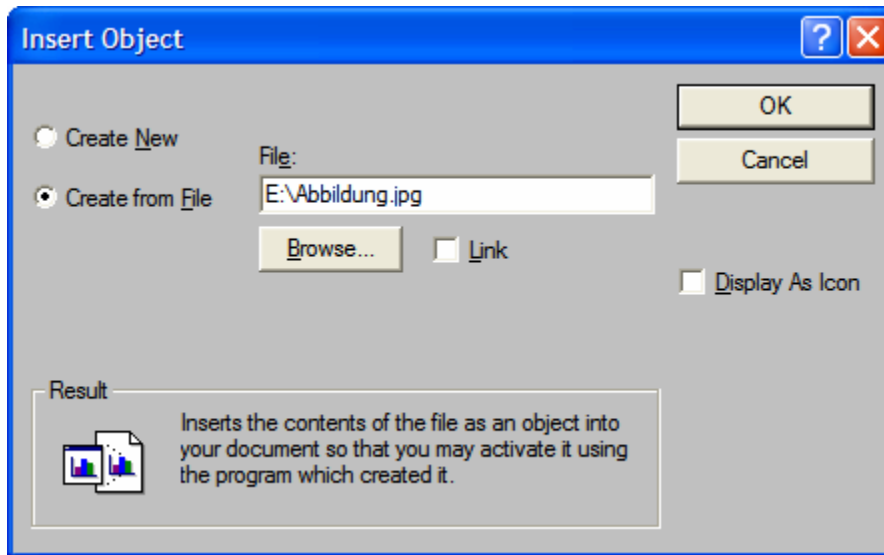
Insert Object

?

OK

Cancel

Create New

Create from File

File:

E:\Abbildung.jpg

Browse...

Link

Display As Icon

Result

Inserts the contents of the file as an object into your document so that you may activate it using the program which created it.